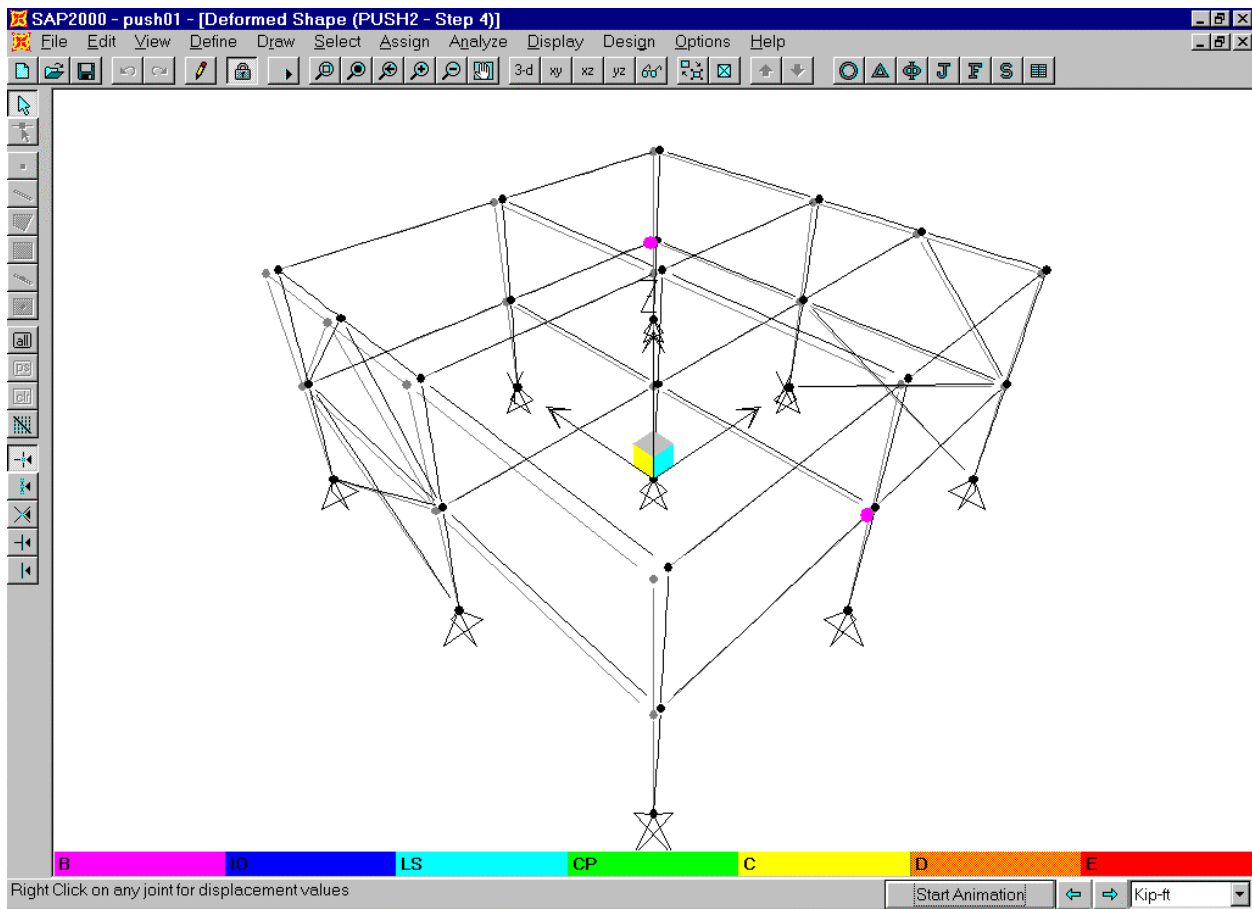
SAP2000 - push01 - [Deformed Shape (PUSH2 - Step 4)]

File Edit View Define Draw Select Assign Analyze Display Design Options Help

3-d xy xz yz

all ps clr

B IO LS CP C D E

Right Click on any joint for displacement values

Start Animation

Kip-ft